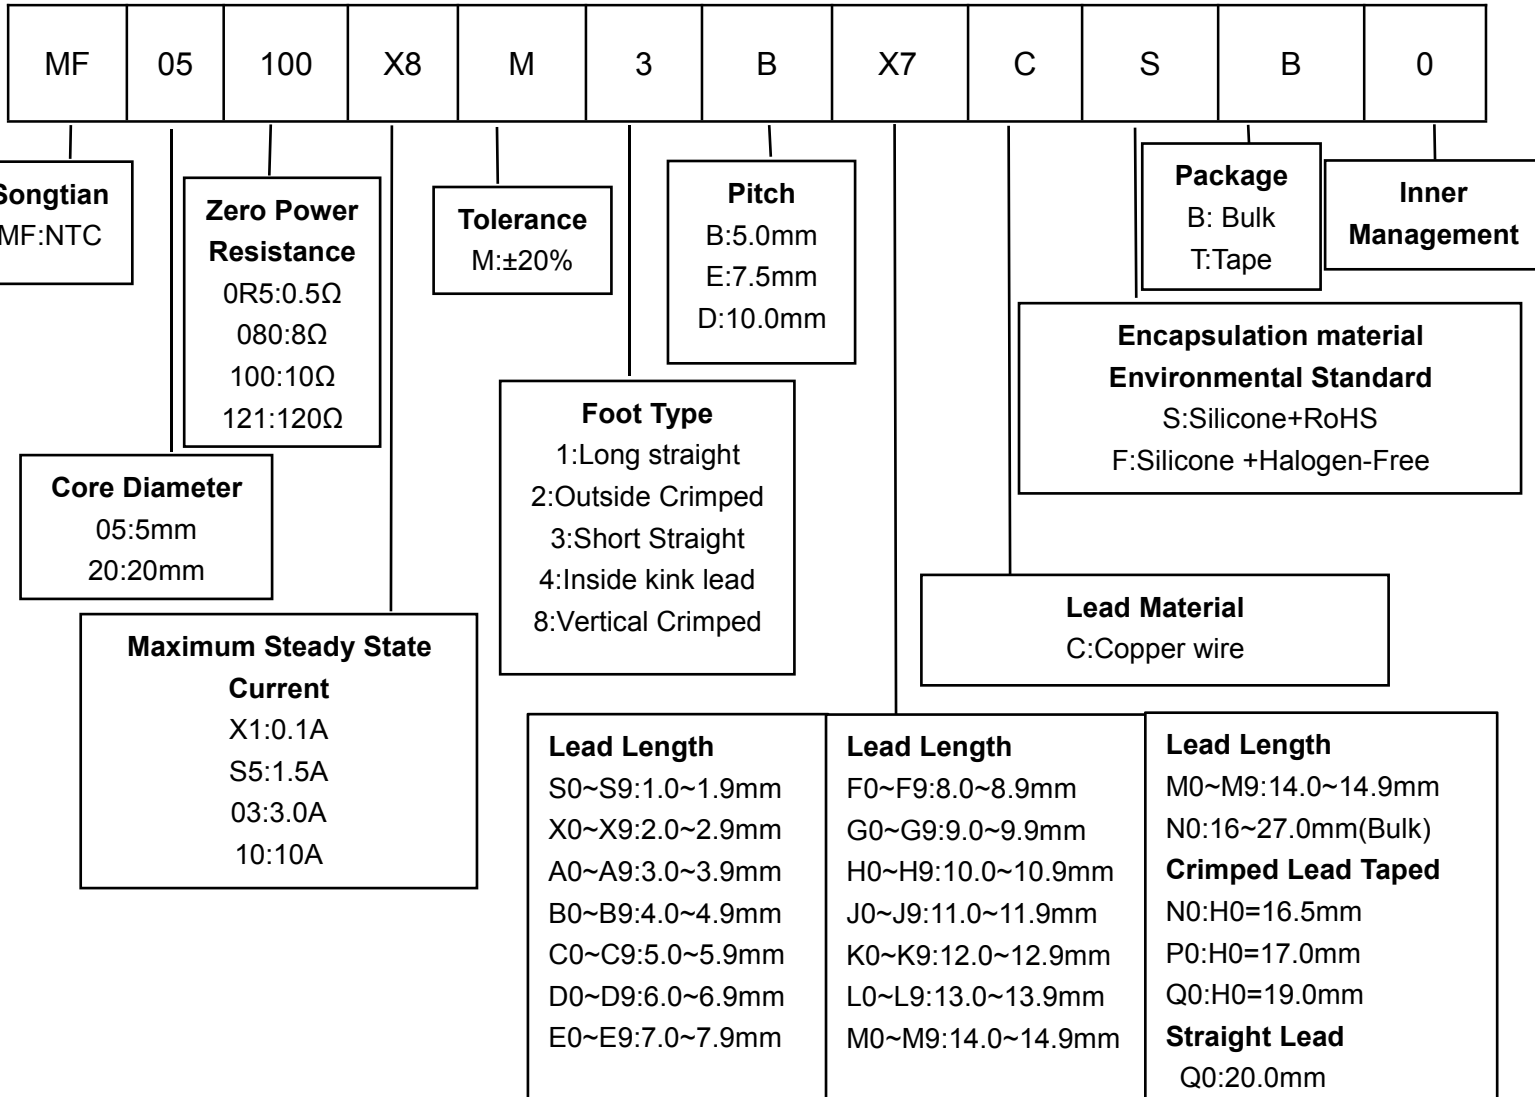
| MF | 05 | 100 | X8 | M | 3 | B | X7 | C | S | B | 0 |
|---|---|---|---|---|---|---|---|---|---|---|---|

Songtian
MF:NTC

Zero Power Resistance
0R5:0.5Ω
080:8Ω
100:10Ω
121:120Ω

Tolerance
M:±20%

Pitch
B:5.0mm
E:7.5mm
D:10.0mm

Package
B: Bulk
T:Tape

Inner Management

Encapsulation material Environmental Standard
S:Silicone+RoHS
F:Silicone +Halogen-Free

Core Diameter
05:5mm
20:20mm

Foot Type
1:Long straight
2:Outside Crimped
3:Short Straight
4:Inside kink lead
8:Vertical Crimped

Lead Material
C:Copper wire

Maximum Steady State Current
X1:0.1A
S5:1.5A
03:3.0A
10:10A

Lead Length
S0~S9:1.0~1.9mm
X0~X9:2.0~2.9mm
A0~A9:3.0~3.9mm
B0~B9:4.0~4.9mm
C0~C9:5.0~5.9mm
D0~D9:6.0~6.9mm
E0~E9:7.0~7.9mm

Lead Length
F0~F9:8.0~8.9mm
G0~G9:9.0~9.9mm
H0~H9:10.0~10.9mm
J0~J9:11.0~11.9mm
K0~K9:12.0~12.9mm
L0~L9:13.0~13.9mm
M0~M9:14.0~14.9mm

Lead Length
M0~M9:14.0~14.9mm
N0:16~27.0mm(Bulk)
Crimped Lead Taped
N0:H0=16.5mm
P0:H0=17.0mm
Q0:H0=19.0mm
Straight Lead
Q0:20.0mm